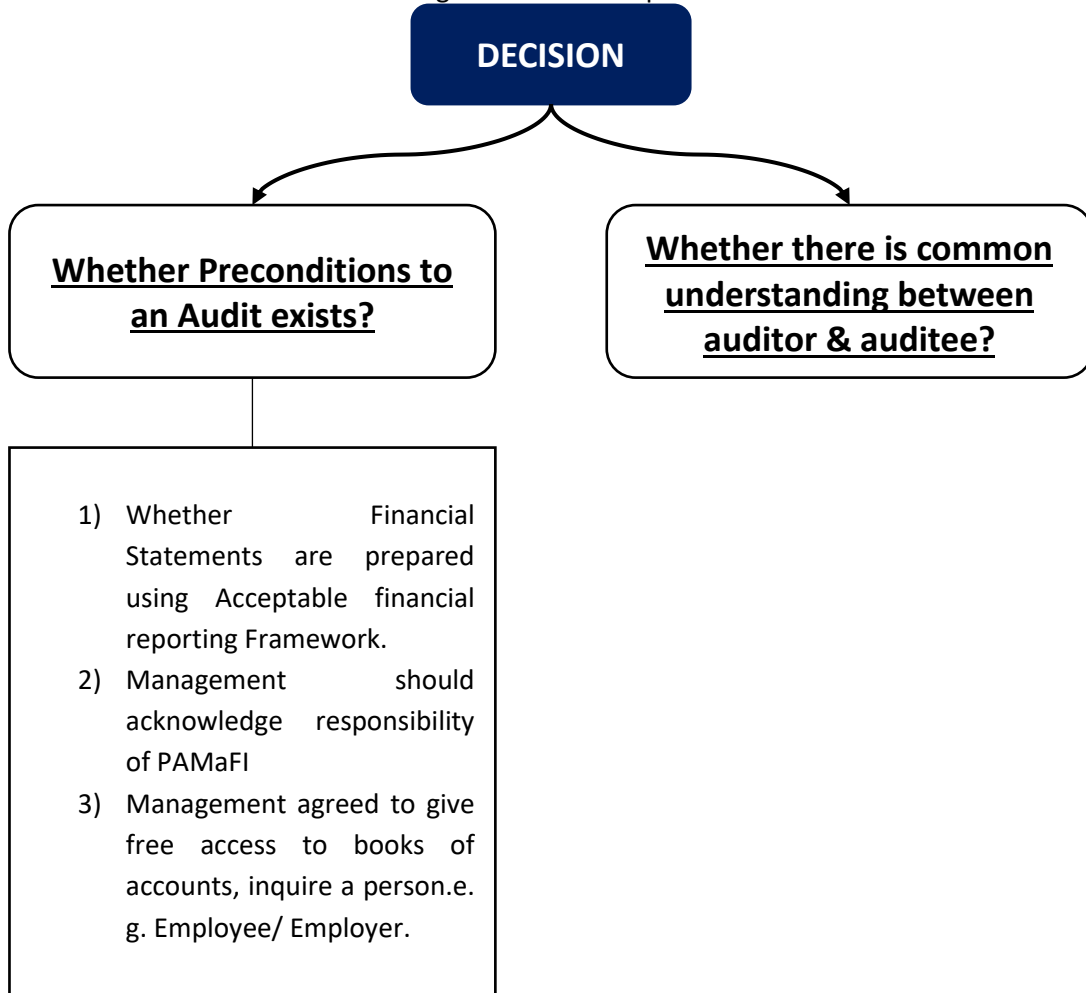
DECISION

Whether Preconditions to an Audit exists?

Whether there is common understanding between auditor & auditee?

1) Whether Financial Statements are prepared using Acceptable financial reporting Framework.
2) Management should acknowledge responsibility of PAMaFI
3) Management agreed to give free access to books of accounts, inquire a person.e. g. Employee/ Employer.